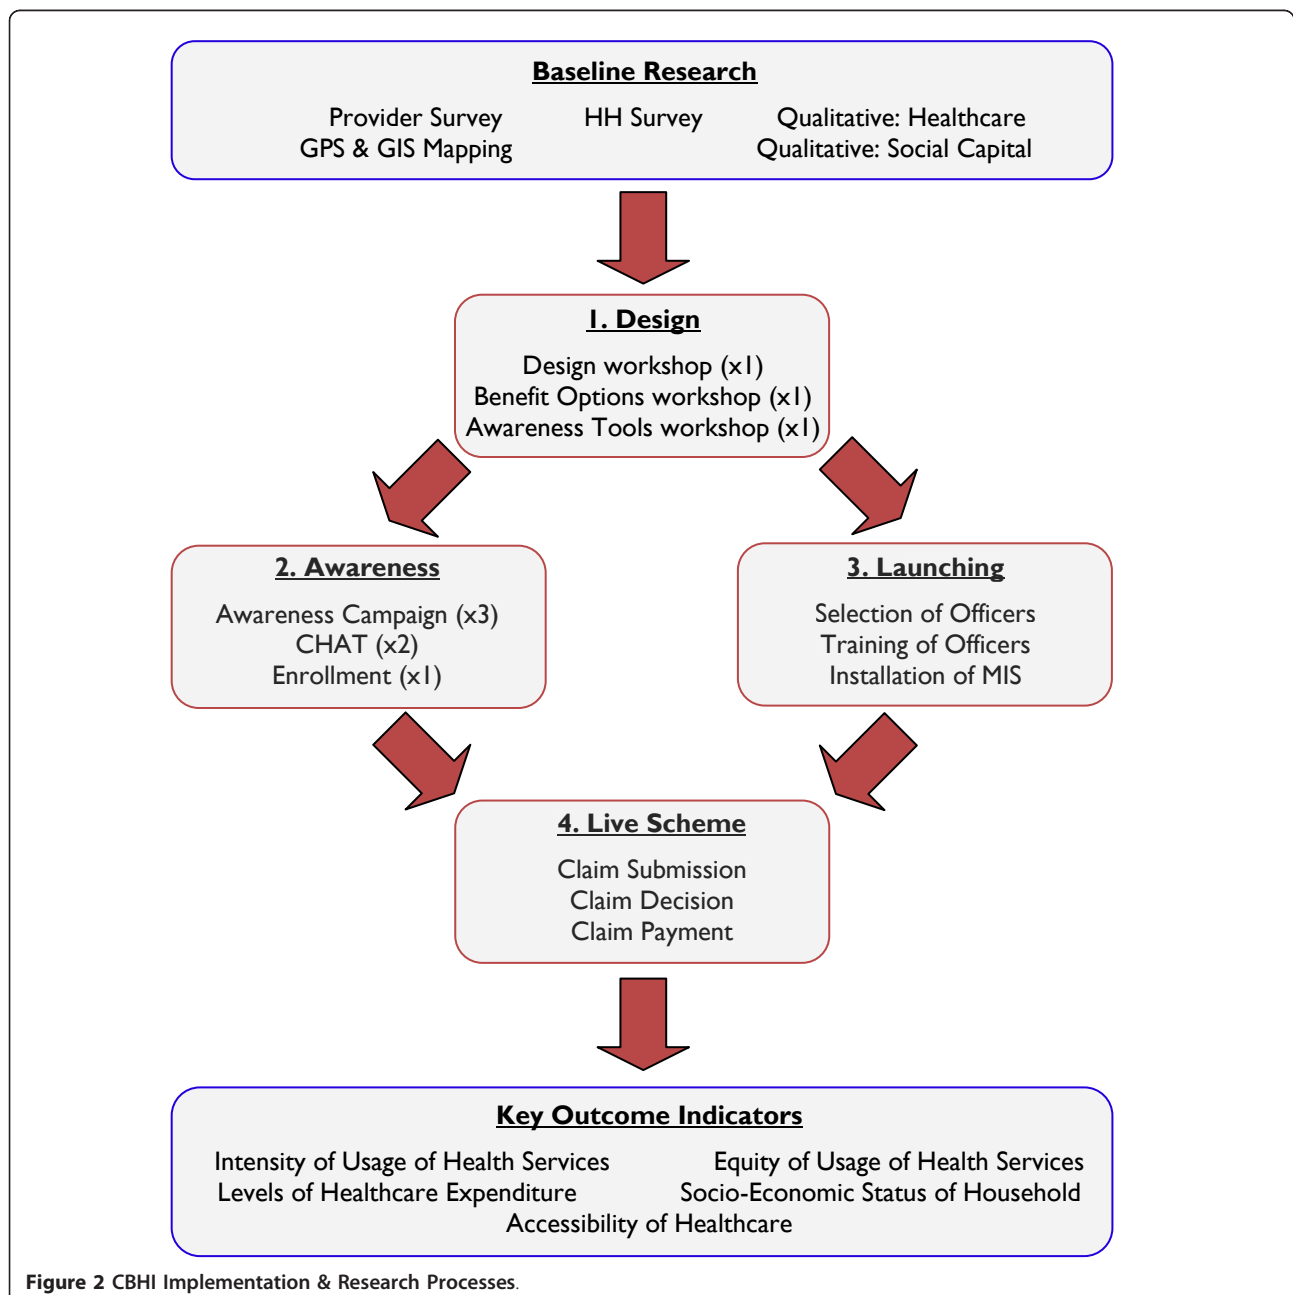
Baseline Research

Provider Survey
GPS & GIS Mapping

HH Survey

Qualitative: Healthcare
Qualitative: Social Capital

1. Design

Design workshop (x1)
Benefit Options workshop (x1)
Awareness Tools workshop (x1)

2. Awareness

Awareness Campaign (x3)
CHAT (x2)
Enrollment (x1)

3. Launching

Selection of Officers
Training of Officers
Installation of MIS

4. Live Scheme

Claim Submission
Claim Decision
Claim Payment

Key Outcome Indicators

Intensity of Usage of Health Services
Levels of Healthcare Expenditure

Equity of Usage of Health Services
Socio-Economic Status of Household

Accessibility of Healthcare

Figure 2 CBHI Implementation & Research Processes.